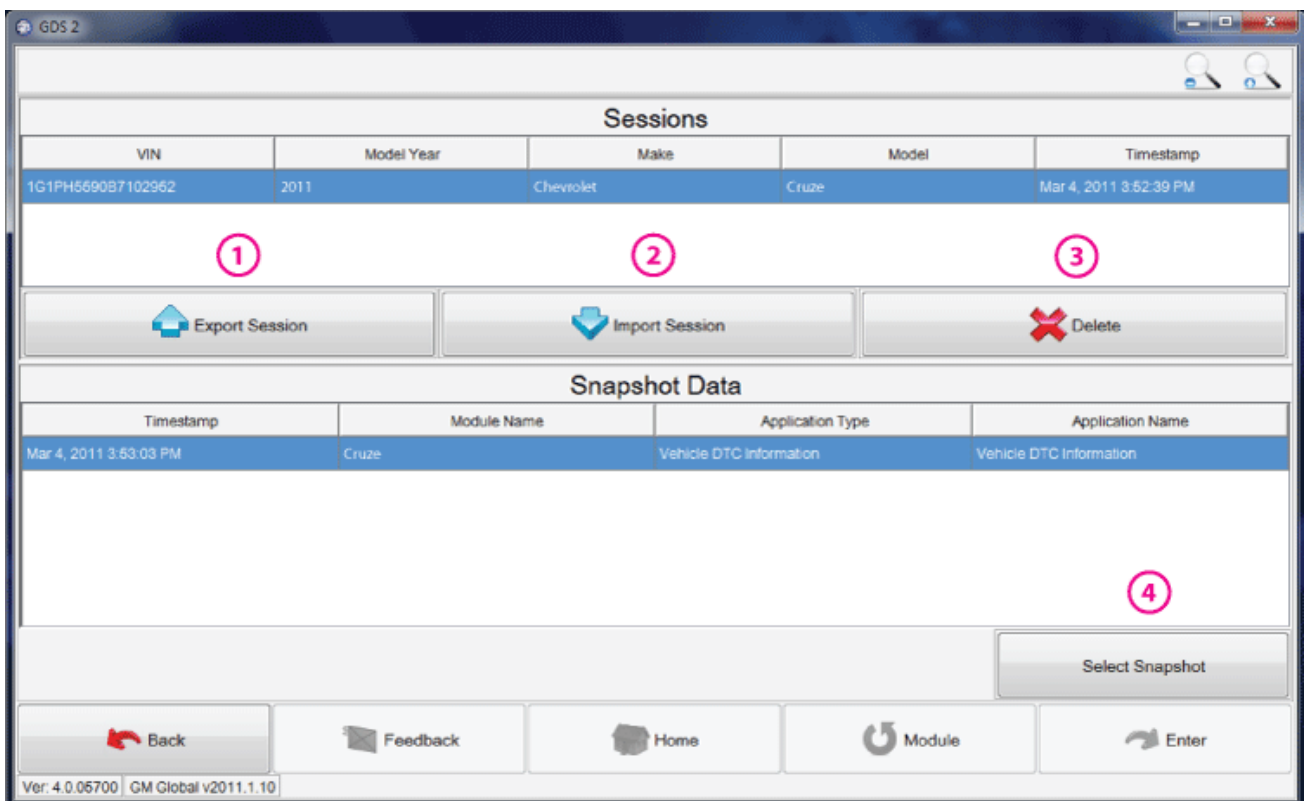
GDS 2

Sessions

| VIN | Model Year | Make | Model | Timestamp |
|---|---|---|---|---|
| 1G1PH5690B7102962 | 2011 | Chevrolet | Cruze | Mar 4, 2011 3:52:39 PM |

1 2 3

Export Session
Import Session
Delete

Snapshot Data

| Timestamp | Module Name | Application Type | Application Name |
|---|---|---|---|
| Mar 4, 2011 3:53:03 PM | Cruze | Vehicle DTC Information | Vehicle DTC Information |

4

Select Snapshot

Back
Feedback
Home
Module
Enter

Ver: 4.0.05700 GM Global v2011.1.10